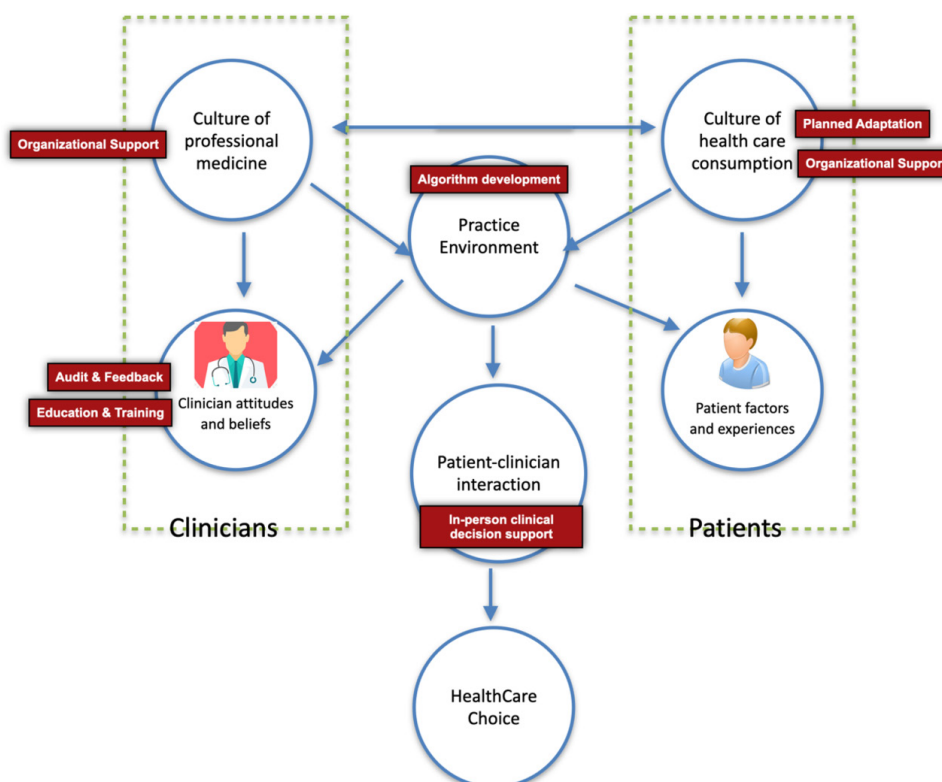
Culture of professional medicine

Organizational Support

Culture of health care consumption

Planned Adaptation

Organizational Suppor

Algorithm development

Practice Environment

Audit & Feedback

Education & Training

Clinician attitudes and beliefs

Patient factors and experiences

Patient-clinician interaction

In-person clinical decision support

Clinicians

Patients

HealthCare Choice